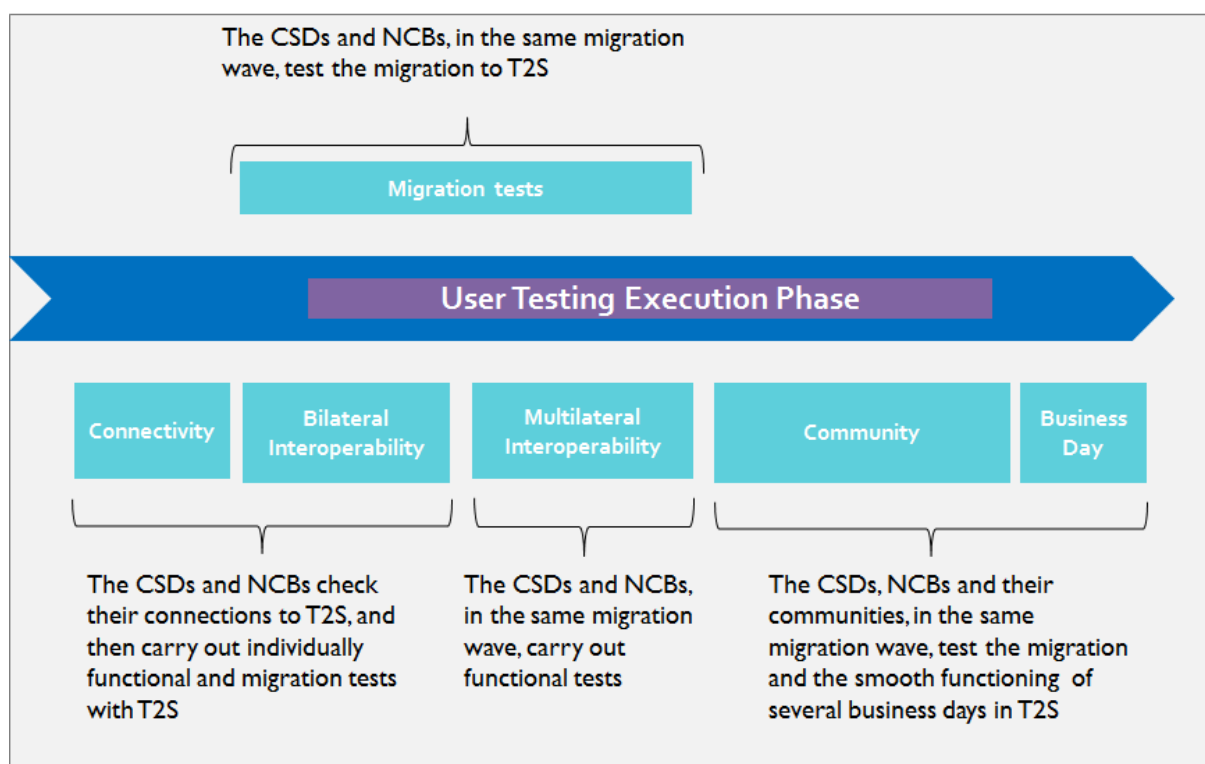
The CSDs and NCBs, in the same migration wave, test the migration to T2S

Migration tests

User Testing Execution Phase

Connectivity

Bilateral Interoperability

Multilateral Interoperability

Community

Business Day

The CSDs and NCBs check their connections to T2S, and then carry out individually functional and migration tests with T2S

The CSDs and NCBs, in the same migration wave, carry out functional tests

The CSDs, NCBs and their communities, in the same migration wave, test the migration and the smooth functioning of several business days in T2S